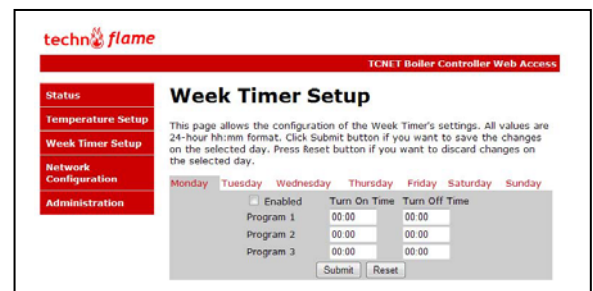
techno flame

TCNET Boiler Controller Web Access

Status

Temperature Setup

Week Timer Setup

Network Configuration

Administration

Week Timer Setup

This page allows the configuration of the Week Timer's settings. All values are 24-hour hh:mm format. Click Submit button if you want to save the changes on the selected day. Press Reset button if you want to discard changes on the selected day.

Monday Tuesday Wednesday Thursday Friday Saturday Sunday

| | Enabled | Turn On Time | Turn Off Time |
|---|---|---|---|
| Program 1 | | 00:00 | 00:00 |
| Program 2 | | 00:00 | 00:00 |
| Program 3 | | 00:00 | 00:00 |

Submit Reset